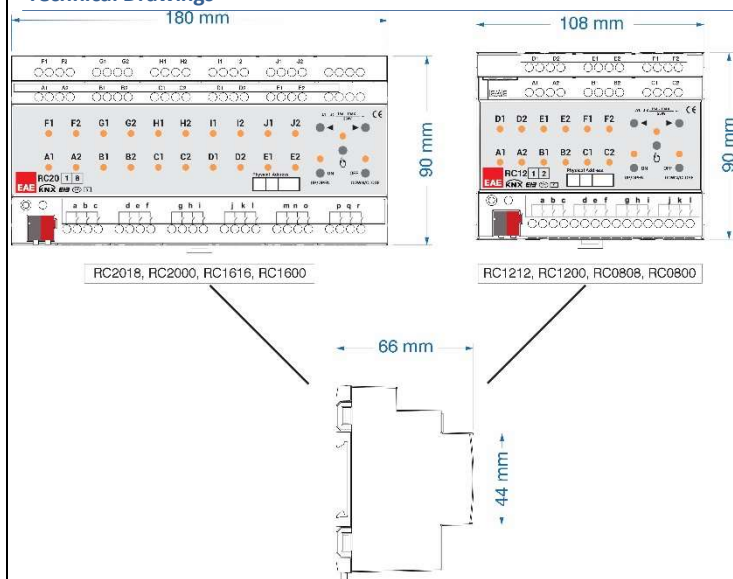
Technical Drawings

180 mm

F1 F2 G1 G2 H1 H2 I1 I2 J1 J2

A1 A2 B1 B2 C1 C2 D1 D2 E1 E2

F1 F2 G1 G2 H1 H2 I1 I2 J1 J2

A1 A2 B1 B2 C1 C2 D1 D2 E1 E2

EAE RC20 1 8

KNX

Physical Address

ON

OFF

a b c d e f g h i j k l m n o p q r

90 mm

RC2018, RC2000, RC1616, RC1600

108 mm

D1 D2 E1 E2 F1 F2

A1 A2 B1 B2 C1 C2

EAE

D1 D2 E1 E2 F1 F2

A1 A2 B1 B2 C1 C2

EAE RC12 1 2

KNX

Physical Address

ON

OFF

a b c d e f g h i j k l

90 mm

RC1212, RC1200, RC0808, RC0800

66 mm

44 mm